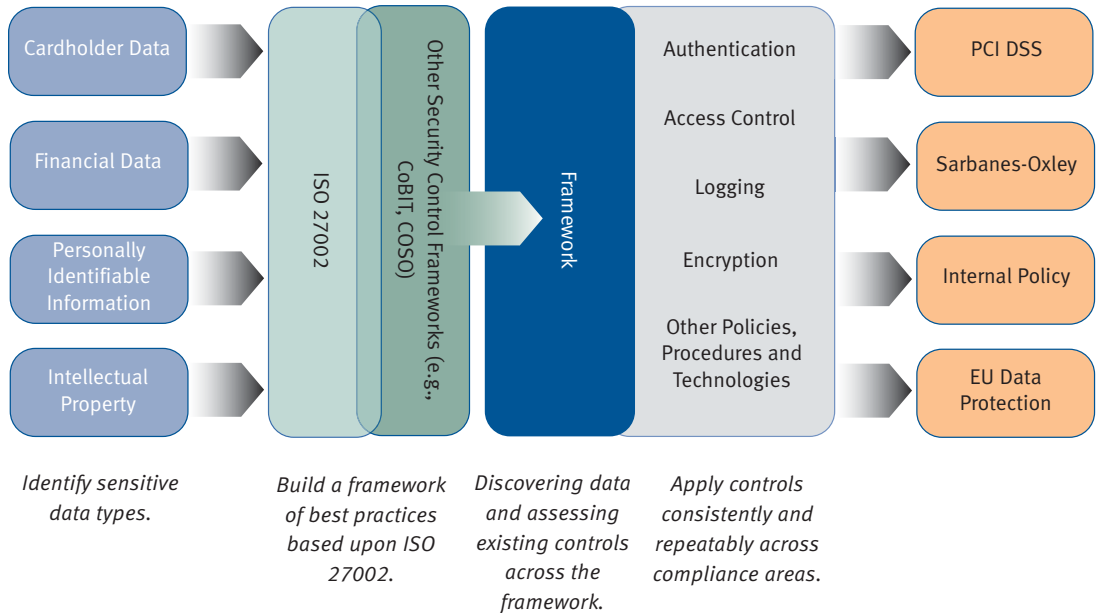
Cardholder Data

Financial Data

Personally Identifiable Information

Intellectual Property

ISO 27002

Other Security Control Frameworks (e.g., CoBIT, COSO)

Framework

Authentication

Access Control

Logging

Encryption

Other Policies, Procedures and Technologies

PCI DSS

Sarbanes-Oxley

Internal Policy

EU Data Protection

*Identify sensitive data types.*

*Build a framework of best practices based upon ISO 27002.*

*Discovering data and assessing existing controls across the framework.*

*Apply controls consistently and repeatably across compliance areas.*